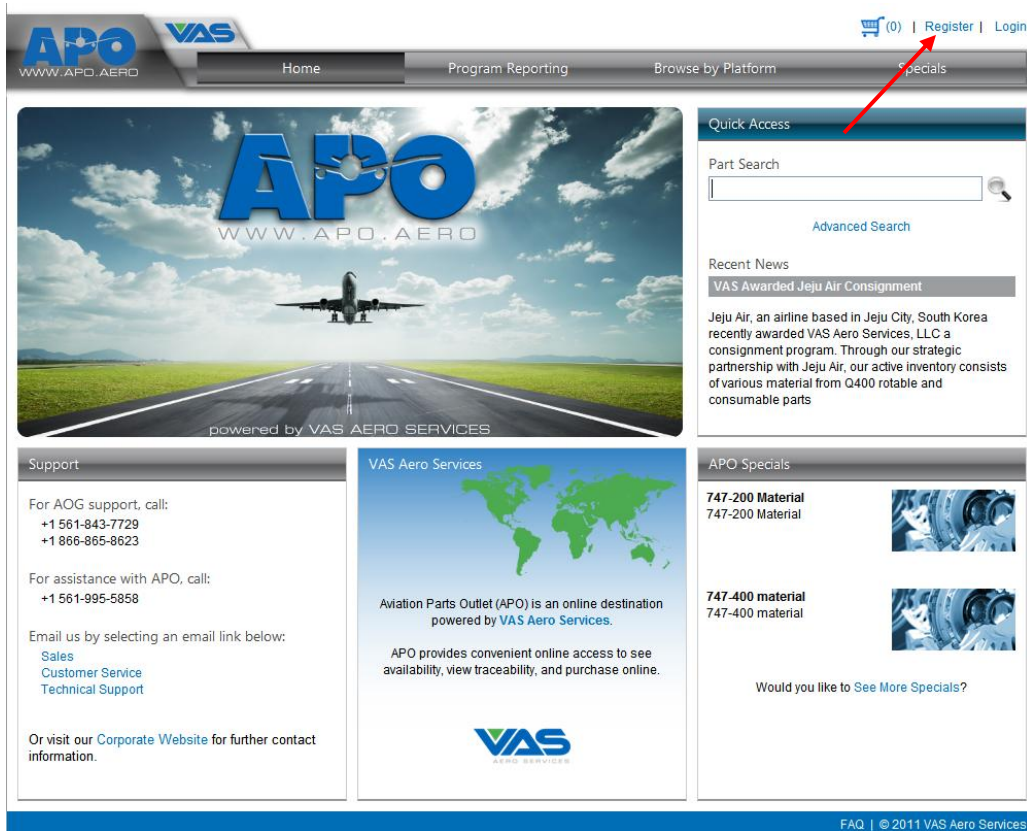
APO WWW.APO.AERO VAS

(0) | Register | Login

Home
Program Reporting
Browse by Platform
Specials

APO
WWW.APO.AERO
powered by VAS AERO SERVICES

Quick Access
Part Search
Advanced Search
Recent News
VAS Awarded Jeju Air Consignment
Jeju Air, an airline based in Jeju City, South Korea recently awarded VAS Aero Services, LLC a consignment program. Through our strategic partnership with Jeju Air, our active inventory consists of various material from Q400 rotable and consumable parts

Support
For AOG support, call:
+1 561-843-7729
+1 866-865-8623

For assistance with APO, call:
+1 561-995-5858

Email us by selecting an email link below:
Sales
Customer Service
Technical Support

Or visit our Corporate Website for further contact information.

VAS Aero Services
Aviation Parts Outlet (APO) is an online destination powered by VAS Aero Services.

APO provides convenient online access to see availability, view traceability, and purchase online.

VAS
AERO SERVICES

APO Specials
747-200 Material
747-200 Material

747-400 material
747-400 material

Would you like to See More Specials?

FAQ | © 2011 VAS Aero Services